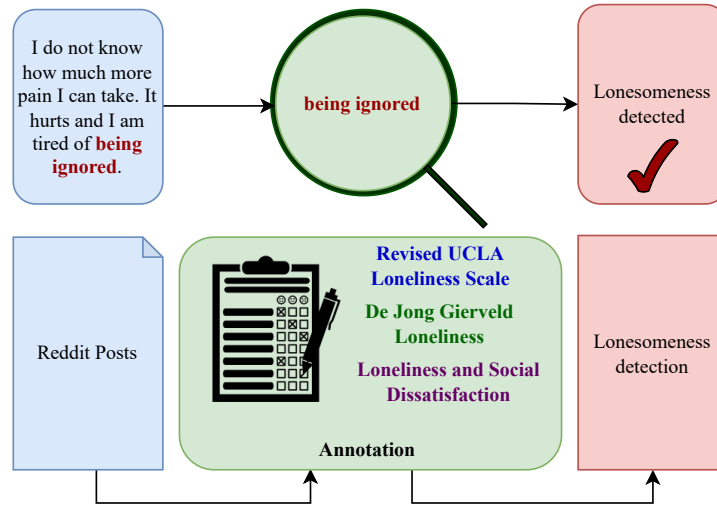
I do not know how much more pain I can take. It hurts and I am tired of being ignored.

being ignored

Lonesomeness detected

Reddit Posts

Revised UCLA Loneliness Scale

De Jong Gierveld Loneliness

Loneliness and Social Dissatisfaction

Annotation

Lonesomeness detection